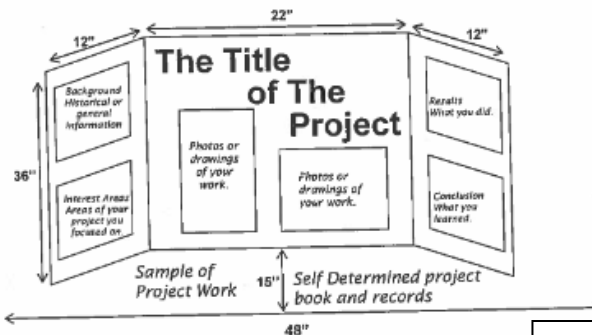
12"

22"

12"

The Title of The Project

Background Historical or general information

Interest Areas Areas of your project you focused on.

Photos or drawings of your work.

Photos or drawings of your work.

Results What you did.

Conclusion What you learned.

36"

Sample of Project Work

15"

Self Determined project book and records

48"